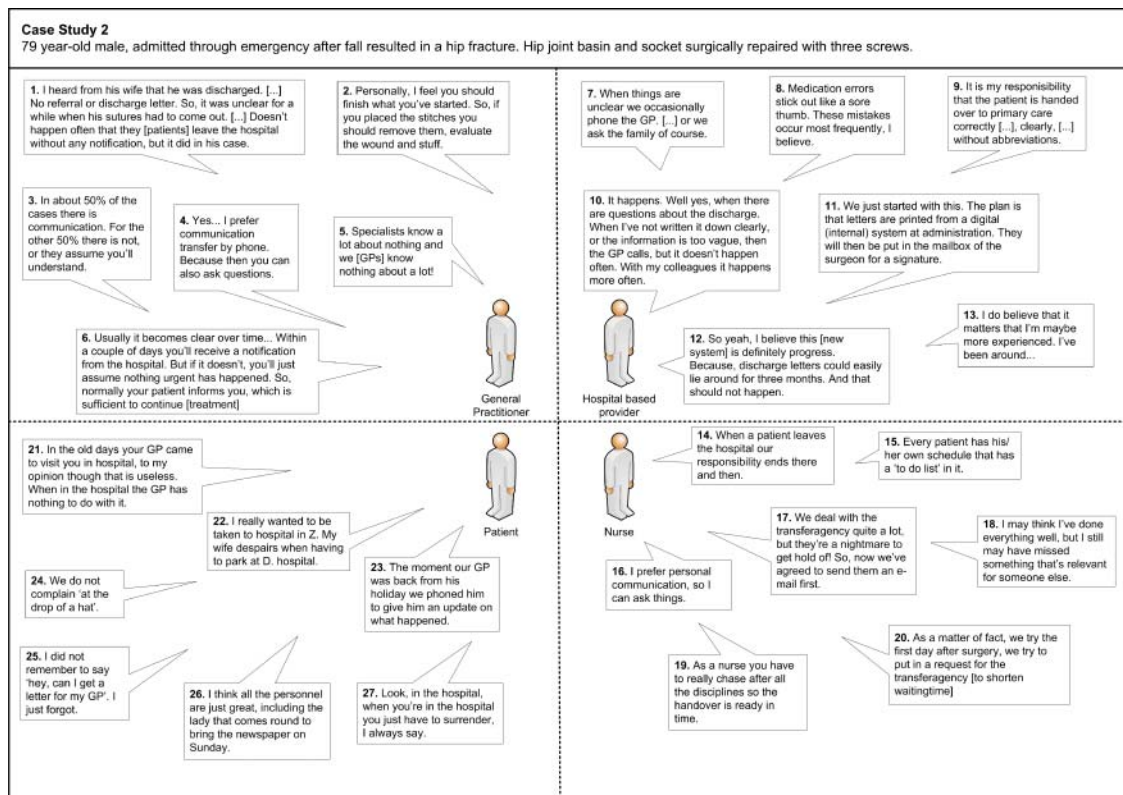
**Case Study 2**
79 year-old male, admitted through emergency after fall resulted in a hip fracture. Hip joint basin and socket surgically repaired with three screws.

**1.** I heard from his wife that he was discharged. [...] No referral or discharge letter. So, it was unclear for a while when his sutures had to come out. [...] Doesn't happen often that they [patients] leave the hospital without any notification, but it did in his case.

**2.** Personally, I feel you should finish what you've started. So, if you placed the stitches you should remove them, evaluate the wound and stuff.

**3.** In about 50% of the cases there is communication. For the other 50% there is not, or they assume you'll understand.

**4.** Yes... I prefer communication transfer by phone. Because then you can also ask questions.

**5.** Specialists know a lot about nothing and we [GPs] know nothing about a lot!

**6.** Usually it becomes clear over time... Within a couple of days you'll receive a notification from the hospital. But if it doesn't, you'll just assume nothing urgent has happened. So, normally your patient informs you, which is sufficient to continue [treatment]

General Practitioner

**7.** When things are unclear we occasionally phone the GP. [...] or we ask the family of course.

**8.** Medication errors stick out like a sore thumb. These mistakes occur most frequently, I believe.

**9.** It is my responisibility that the patient is handed over to primary care correctly [...], clearly, [...] without abbreviations.

**10.** It happens. Well yes, when there are questions about the discharge. When I've not written it down clearly, or the information is too vague, then the GP calls, but it doesn't happen often. With my colleagues it happens more often.

**11.** We just started with this. The plan is that letters are printed from a digital (internal) system at administration. They will then be put in the mailbox of the surgeon for a signature.

**12.** So yeah, I believe this [new system] is definitely progress. Because, discharge letters could easily lie around for three months. And that should not happen.

**13.** I do believe that it matters that I'm maybe more experienced. I've been around...

Hospital based provider

**21.** In the old days your GP came to visit you in hospital, to my opinion though that is useless. When in the hospital the GP has nothing to do with it.

**22.** I really wanted to be taken to hospital in Z. My wife despairs when having to park at D. hospital.

Patient

**23.** The moment our GP was back from his holiday we phoned him to give him an update on what happened.

**24.** We do not complain 'at the drop of a hat'.

**25.** I did not remember to say 'hey, can I get a letter for my GP'. I just forgot.

**26.** I think all the personnel are just great, including the lady that comes round to bring the newspaper on Sunday.

**27.** Look, in the hospital, when you're in the hospital you just have to surrender, I always say.

**14.** When a patient leaves the hospital our responsibility ends there and then.

**15.** Every patient has his/ her own schedule that has a 'to do list' in it.

Nurse

**17.** We deal with the transferagency quite a lot, but they're a nightmare to get hold of! So, now we've agreed to send them an e-mail first.

**18.** I may think I've done everything well, but I still may have missed something that's relevant for someone else.

**16.** I prefer personal communication, so I can ask things.

**20.** As a matter of fact, we try the first day after surgery, we try to put in a request for the transferagency [to shorten waitingtime]

**19.** As a nurse you have to really chase after all the disciplines so the handover is ready in time.